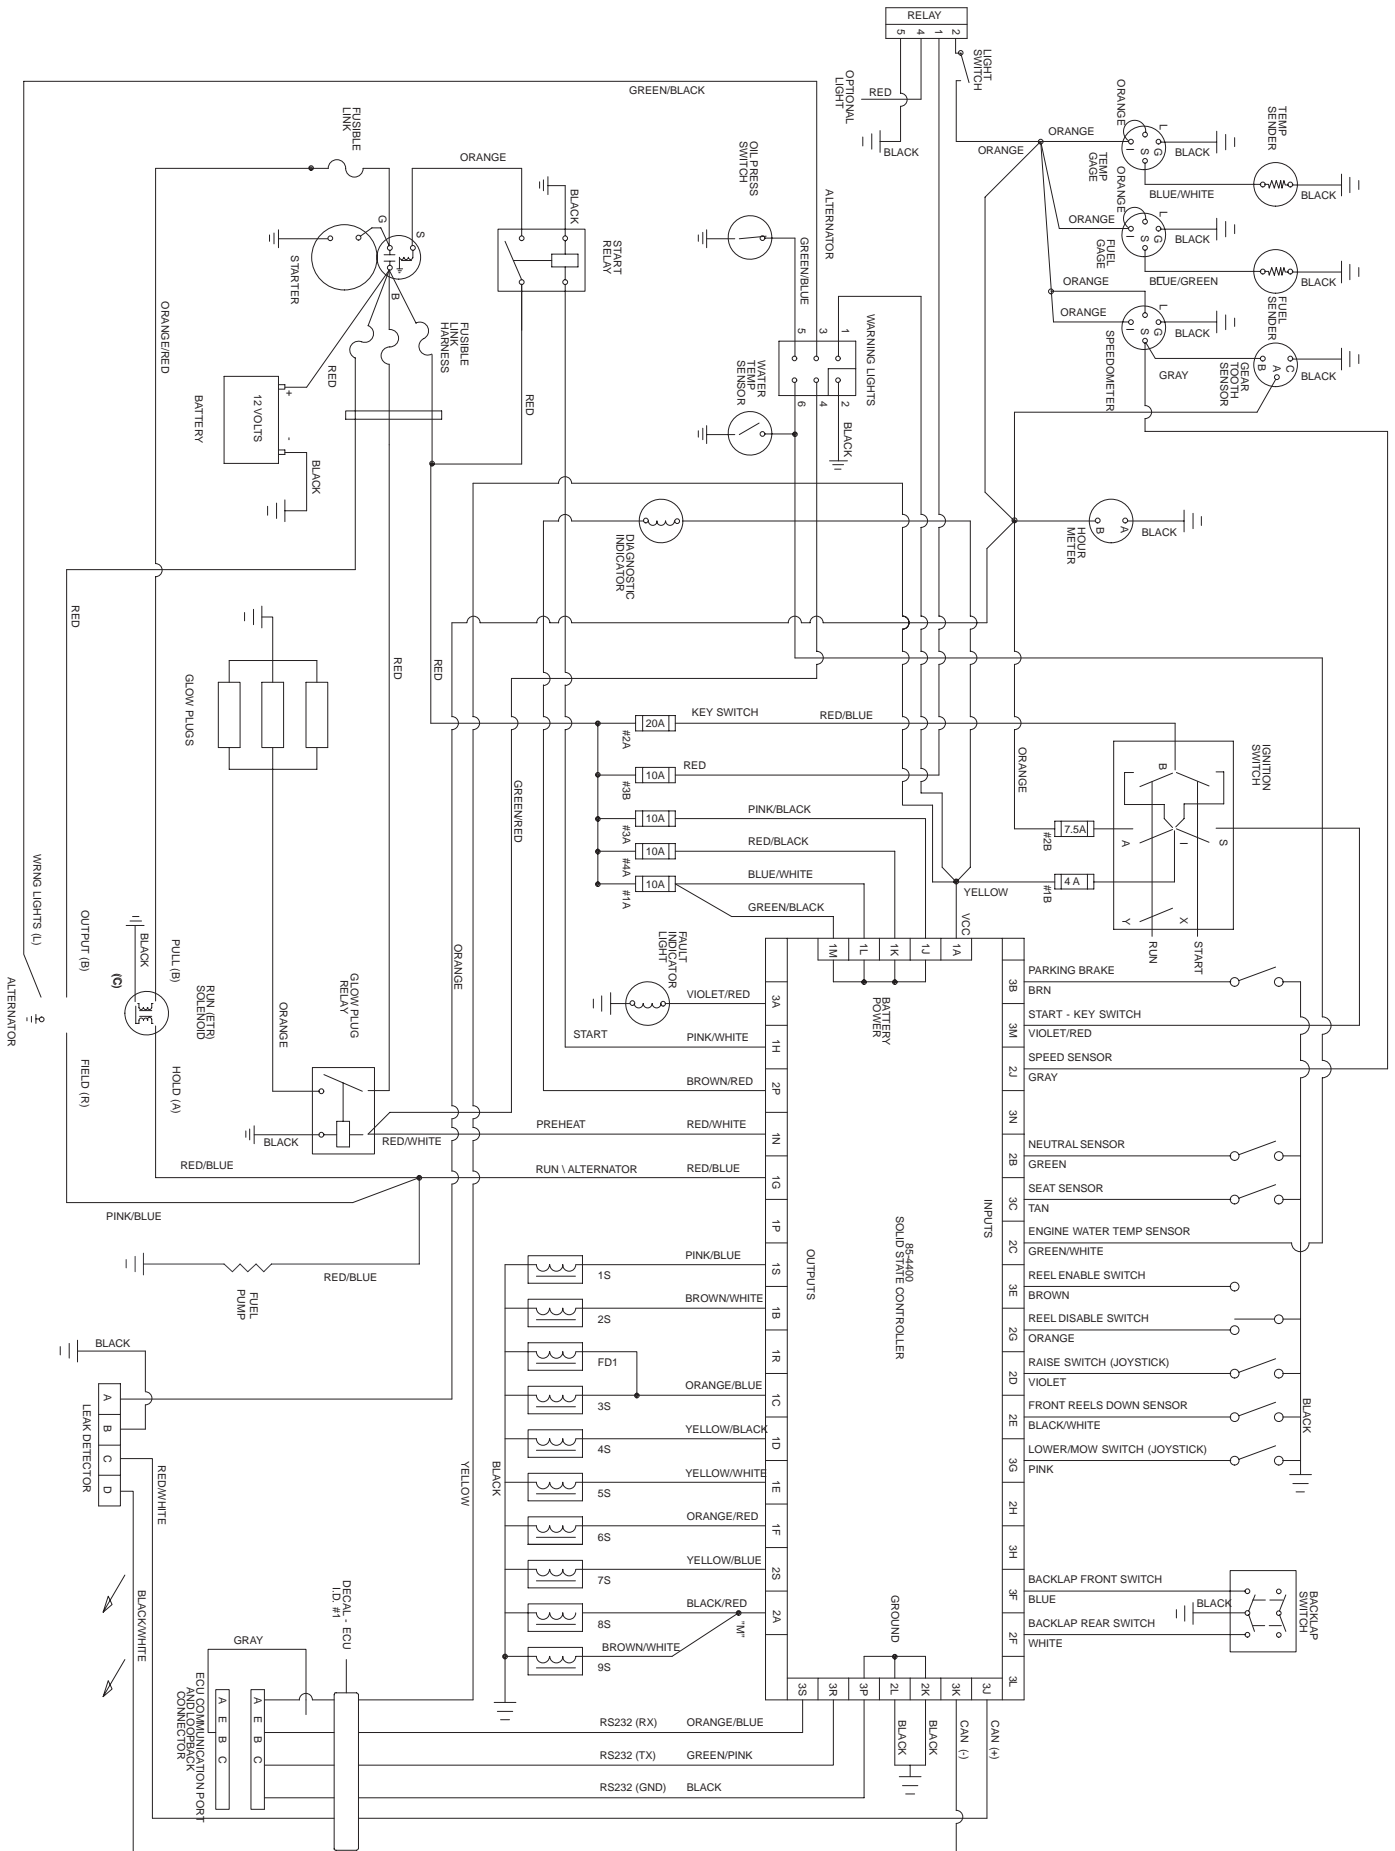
RELAY
5 4 1 2
LIGHT SWITCH
OPTIONAL LIGHT
RED
BLACK
GREEN/BLACK
FUSIBLE LINK
ORANGE
BLACK
START RELAY
G S
STARTER
B
FUSIBLE LINK HARNESS
ORANGE/RED
RED
BATTERY
12 VOLTS
+
-
BLACK
RED
OIL PRESS SWITCH
ALTERNATOR
GREEN/BLUE
5 3 1
WARNING LIGHTS
6 4 2
WATER TEMP SENSOR
BLACK
ORANGE
ORANGE
L S I G
TEMP GAGE
BLACK
TEMP SENDER
BLUE/WHITE
BLACK
ORANGE
ORANGE
FUEL GAGE
BLACK
BLUE/GREEN
FUEL SENDER
BLACK
ORANGE
SPEEDOMETER
BLACK
GRAY
GEAR TOOTH SENSOR
C A B
BLACK
DIAGNOSTIC INDICATOR
HOUR METER
B A
BLACK
RED
GLOW PLUGS
RED
RED
GREEN/RED
20A KEY SWITCH RED/BLUE
#2A
10A RED
#3B
10A PINK/BLACK
#3A
10A RED/BLACK
#4A
10A BLUE/WHITE
#1A
GREEN/BLACK
ORANGE
IGNITION SWITCH
B
A I S
Y X
RUN START
7.5A
#2B
4 A
#1B
YELLOW
VCC
1M 1L 1K 1J 1A
BATTERY POWER
FAULT INDICATOR LIGHT
VIOLET/RED 3A
START PINK/WHITE 1H
BROWN/RED 2P
PREHEAT RED/WHITE 1N
RUN \ ALTERNATOR RED/BLUE 1G
1P
PINK/BLUE 1S
BROWN/WHITE 1B
1R
ORANGE/BLUE 1C
YELLOW/BLACK 1D
YELLOW/WHITE 1E
ORANGE/RED 1F
YELLOW/BLUE 2S
BLACK/RED 2A
BROWN/WHITE
"M"
1S 2S FD1 3S 4S 5S 6S 7S 8S 9S
OUTPUTS
85-4400 SOLID STATE CONTROLLER
INPUTS
GROUND
3S 3R 3P 2L 2K 3K 3J 3L
3B PARKING BRAKE BRN
3M START - KEY SWITCH VIOLET/RED
2J SPEED SENSOR GRAY
3N
2B NEUTRAL SENSOR GREEN
3C SEAT SENSOR TAN
2C ENGINE WATER TEMP SENSOR GREEN/WHITE
3E REEL ENABLE SWITCH BROWN
2G REEL DISABLE SWITCH ORANGE
2D RAISE SWITCH (JOYSTICK) VIOLET
2E FRONT REELS DOWN SENSOR BLACK/WHITE
3G LOWER/MOW SWITCH (JOYSTICK) PINK
2H
3H
3F BACKLAP FRONT SWITCH BLUE
2F BACKLAP REAR SWITCH WHITE
BLACK
BACKLAP SWITCH
BLACK
WRNG LIGHTS (L)
OUTPUT (B)
ALTERNATOR
FIELD (R)
BLACK
(C)
PULL (B)
RUN (ETR) SOLENOID
HOLD (A)
ORANGE
GLOW PLUG RELAY
BLACK
RED/WHITE
RED/BLUE
PINK/BLUE
ORANGE
FUEL PUMP
RED/BLUE
BLACK
A B C D
LEAK DETECTOR
RED/WHITE
BLACK/WHITE
YELLOW
BLACK
GRAY
ECU COMMUNICATION PORT AND LOOPBACK CONNECTOR
A E B C
A E B C
DECAL - ECU I.D. #1
RS232 (RX) ORANGE/BLUE
RS232 (TX) GREEN/PINK
RS232 (GND) BLACK
BLACK BLACK
CAN (-) CAN (+)